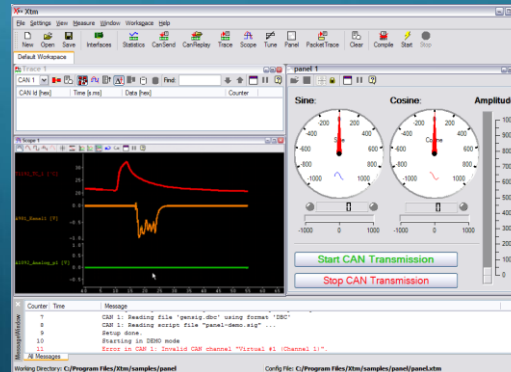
Xtm

File Settings View Measure Window Workspace Help

New Open Save Interfaces Statistics CanSend CanReplay Trace Scope Tune Panel PacketTrace Clear Compile Start Stop

Default Workspace

Trace 1

CAN 1 Find

CAN Id [hex] Time [s ms] Data [hex] Counter

Scope 1

panel 1

Sine:

Cosine:

Amplitud

-200 0 200 -400 400 -600 600 -800 800 -1000 1000

-200 0 200 -400 400 -600 600 -800 800 -1000 1000

-1000 0 1000

-1000 0 1000

Start CAN Transmission

Stop CAN Transmission

Counter Time Message

7 CAN 1: Reading file 'gensig.dbc' using format 'DBC'

8 CAN 1: Reading script file "panel-demo.sig" ...

9 Setup done.

10 Starting in DEMO mode

11 Error on CAN 1: Invalid CAN channel "Virtual #1 (Channel 1)".

Messages

MessageWindow

Working Directory: C:/Program Files/Xtm/samples/panel

Config File: C:/Program Files/Xtm/samples/panel/panel.xtm